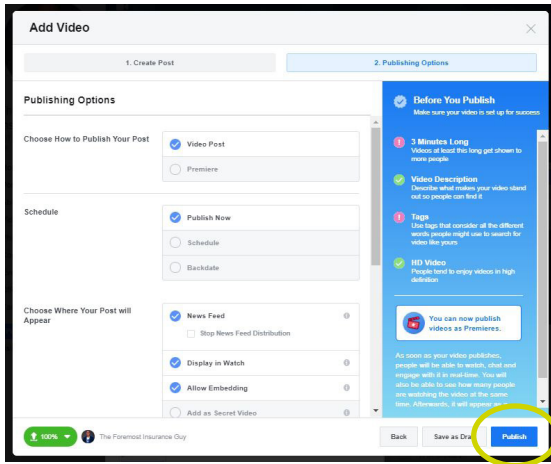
Add Video

1. Create Post

2. Publishing Options

Publishing Options

Choose How to Publish Your Post

Video Post

Premiere

Schedule

Publish Now

Schedule

Backdate

Choose Where Your Post will Appear

News Feed

Stop News Feed Distribution

Display in Watch

Allow Embedding

Add as Secret Video

Before You Publish

Make sure your video is set up for success

3 Minutes Long

Videos at least this long get shown to more people

Video Description

Describe what makes your video stand out so people can find it

Tags

Use tags that consider all the different words people might use to search for video like yours

HD Video

People tend to enjoy videos in high definition

You can now publish videos as Premieres.

As soon as your video publishes, people will be able to watch, chat and engage with it in real-time. You will also be able to see how many people are watching the video at the same time. Afterwards, it will appear as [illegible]

100%

The Foremost Insurance Guy

Back

Save as Dra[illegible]

Publish